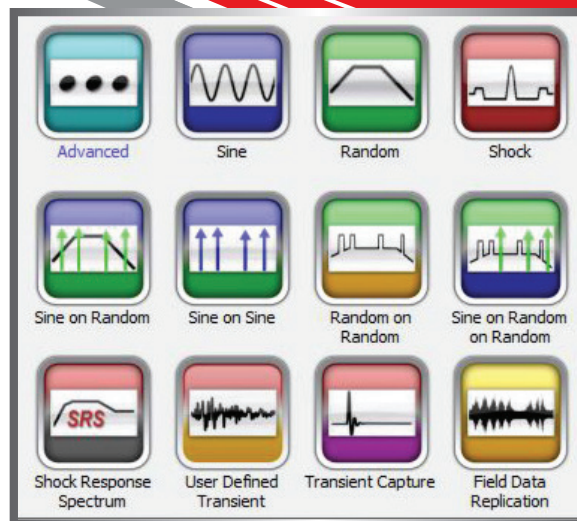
Advanced

Sine

Random

Shock

Sine on Random

Sine on Sine

Random on Random

Sine on Random on Random

SRS

Shock Response Spectrum

User Defined Transient

Transient Capture

Field Data Replication